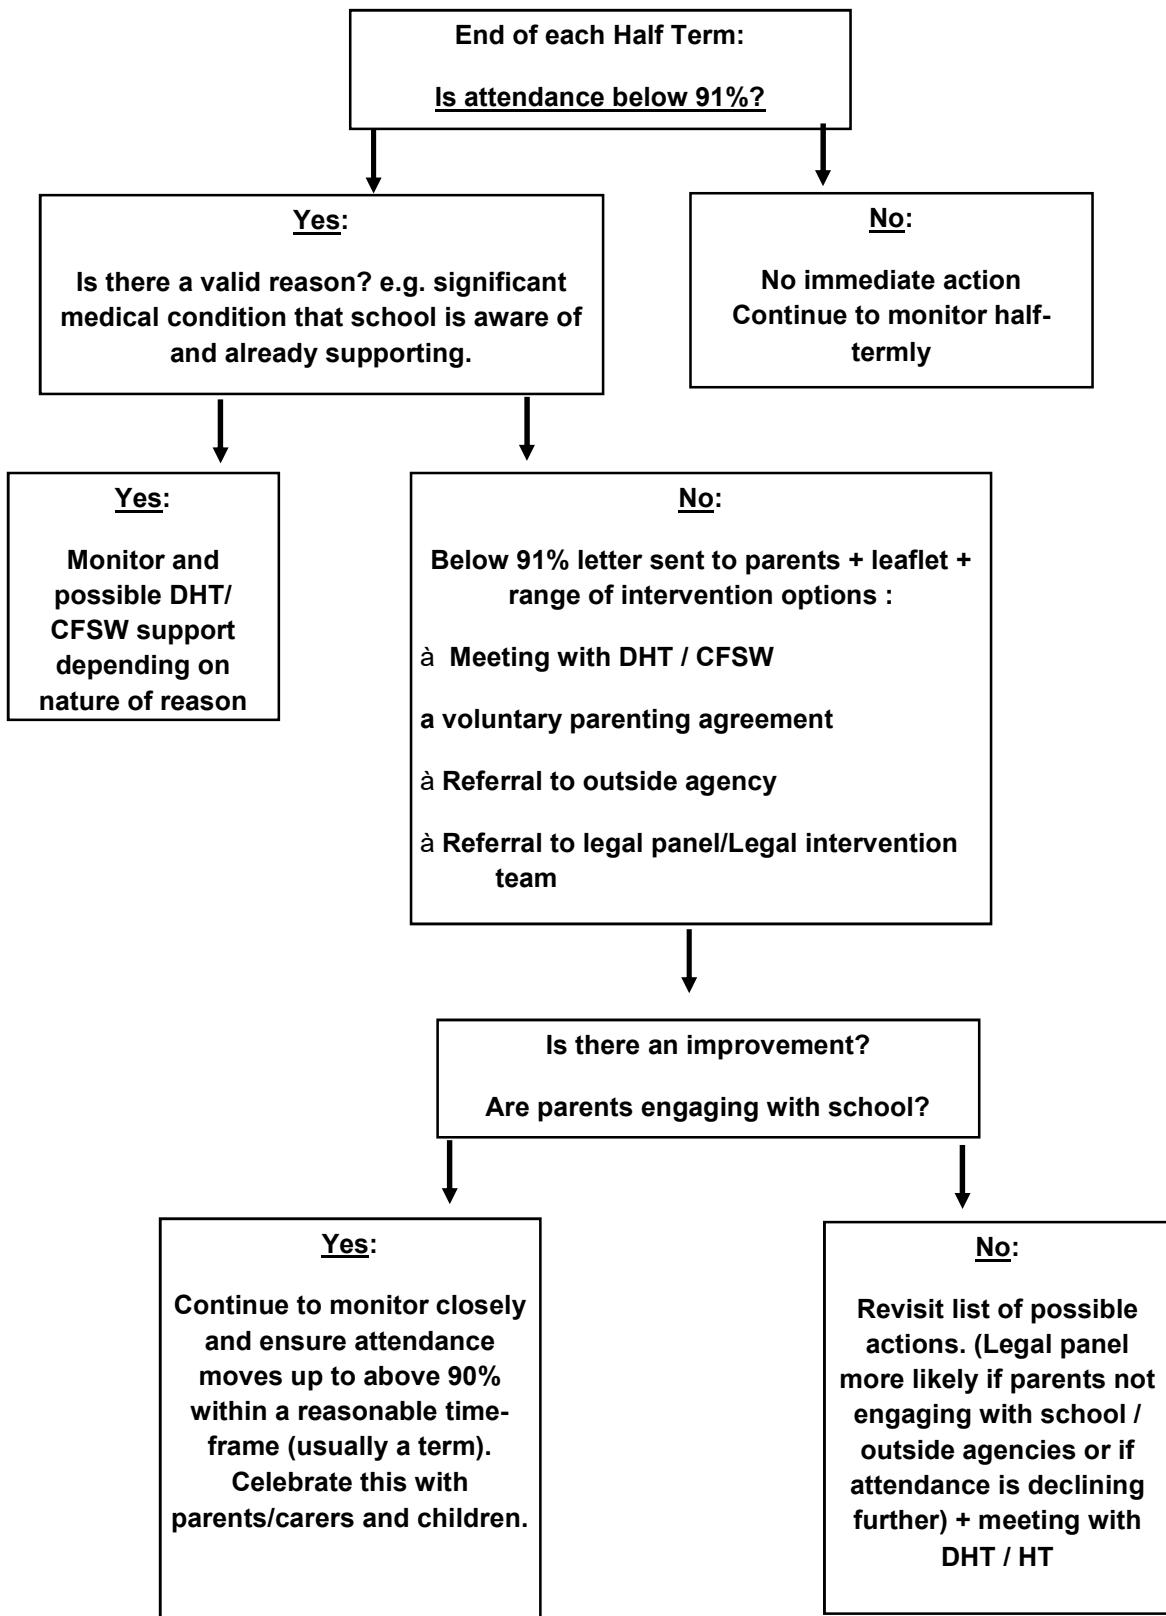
End of each Half Term:

Is attendance below 91%?

Yes:

Is there a valid reason? e.g. significant medical condition that school is aware of and already supporting.

No:

No immediate action
Continue to monitor half-termly

Yes:

Monitor and possible DHT/ CFSW support depending on nature of reason

No:

Below 91% letter sent to parents + leaflet + range of intervention options :

à Meeting with DHT / CFSW

a voluntary parenting agreement

à Referral to outside agency

à Referral to legal panel/Legal intervention team

Is there an improvement?

Are parents engaging with school?

Yes:

Continue to monitor closely and ensure attendance moves up to above 90% within a reasonable time-frame (usually a term). Celebrate this with parents/carers and children.

No:

Revisit list of possible actions. (Legal panel more likely if parents not engaging with school / outside agencies or if attendance is declining further) + meeting with DHT / HT